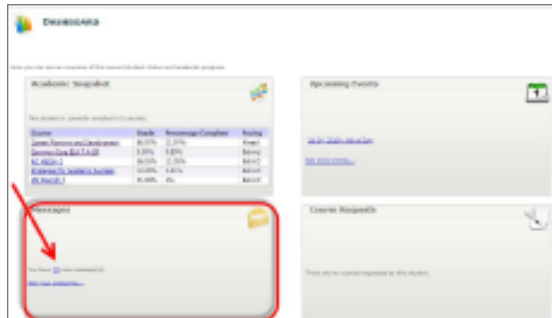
Dashboard

Here you can see an overview of the current student's status and academic progress.

Academic Snapshot

This student is currently enrolled in 5 courses.

| Course | Grade | Percentage Complete | Pacing |
|---|---|---|---|
| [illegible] | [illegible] | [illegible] | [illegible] |
| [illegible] | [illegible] | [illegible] | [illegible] |
| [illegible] | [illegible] | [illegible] | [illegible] |
| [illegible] | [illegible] | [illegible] | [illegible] |
| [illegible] | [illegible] | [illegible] | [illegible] |

Upcoming Events

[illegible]

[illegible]

Messages

You have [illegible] new message(s).

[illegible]

Course Requests

There are no courses requested to this student.